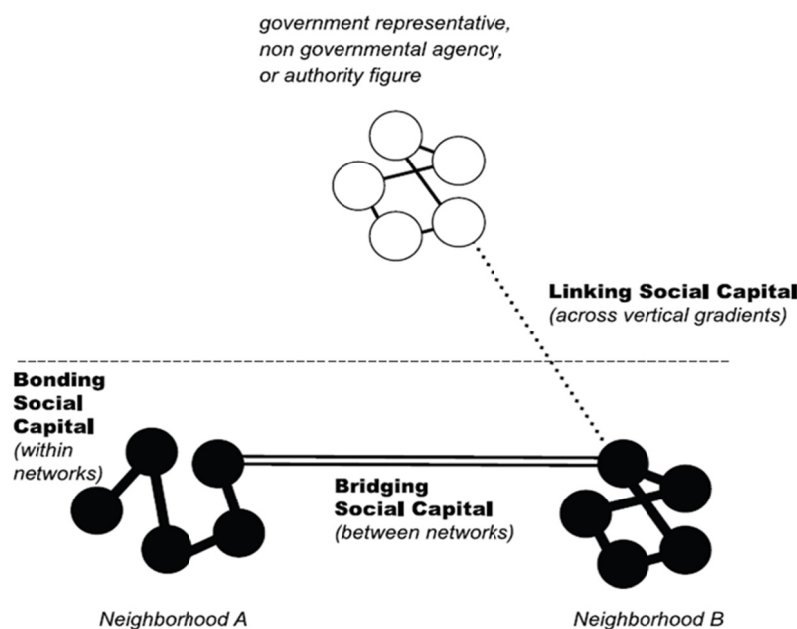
government representative, non governmental agency, or authority figure

Linking Social Capital
(across vertical gradients)

Bonding Social Capital
(within networks)

Bridging Social Capital
(between networks)

Neighborhood A

Neighborhood B